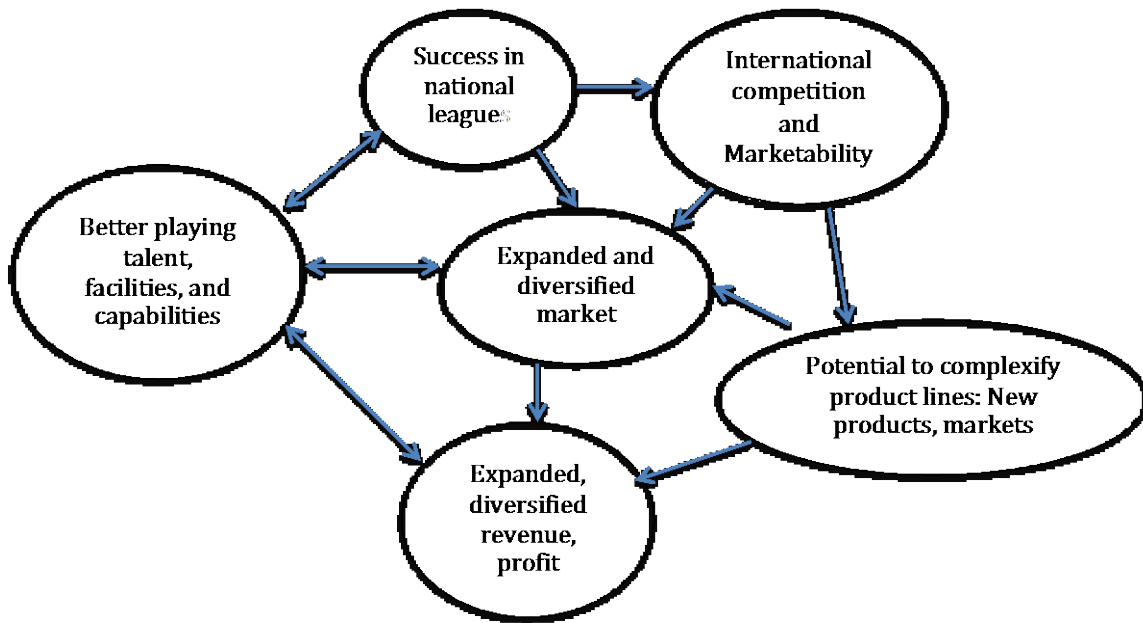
Success in national leagues

International competition and Marketability

Better playing talent, facilities, and capabilities

Expanded and diversified market

Potential to complexify product lines: New products, markets

Expanded, diversified revenue, profit